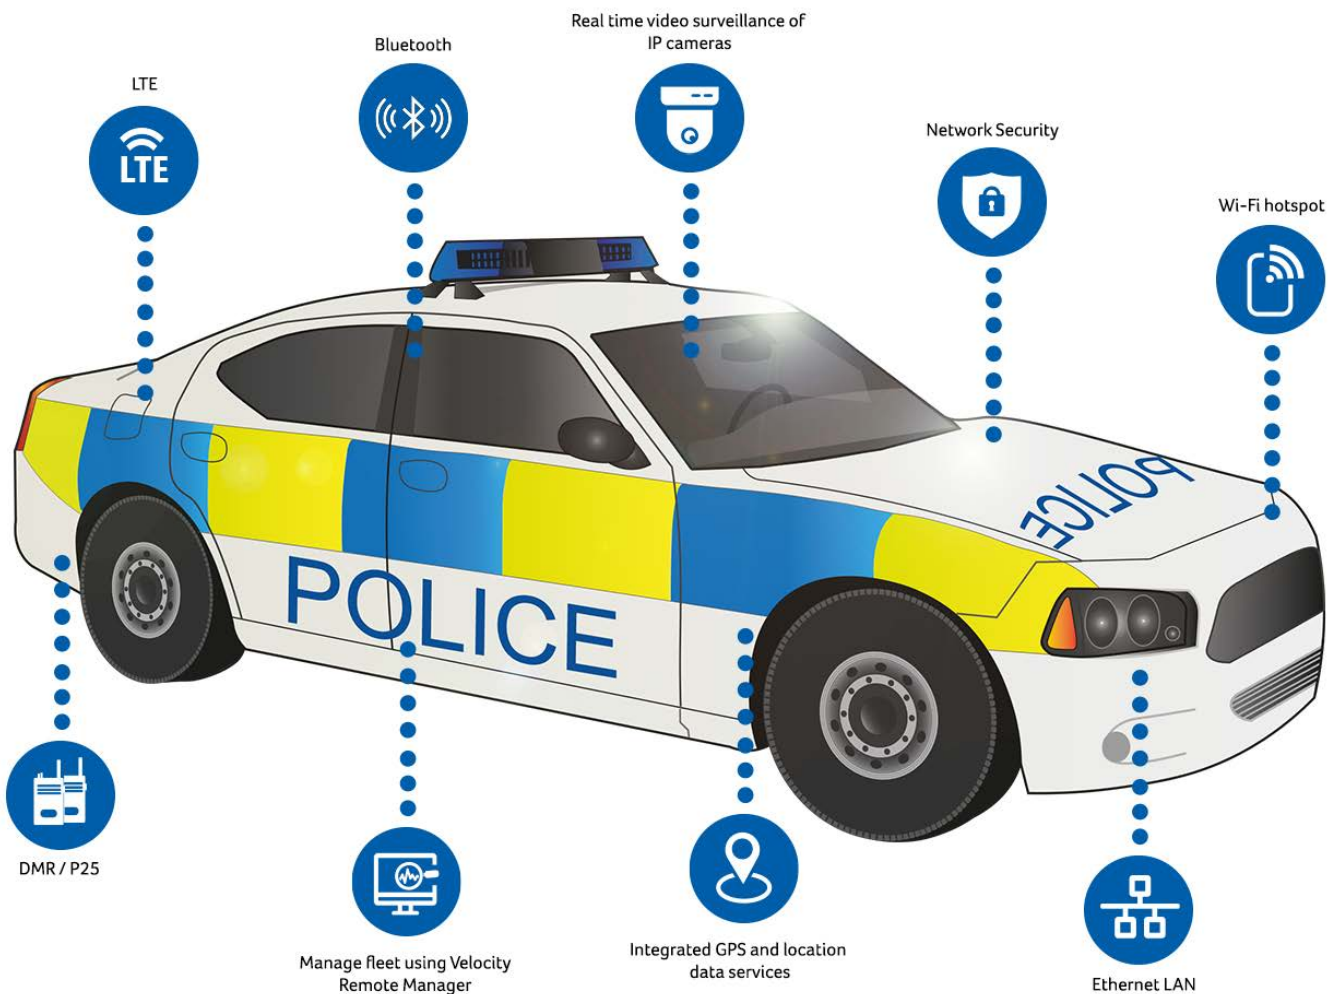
Real time video surveillance of IP cameras

Bluetooth

LTE

LTE

Network Security

Wi-Fi hotspot

POLICE

POLICE

DMR / P25

Manage fleet using Velocity Remote Manager

Integrated GPS and location data services

Ethernet LAN